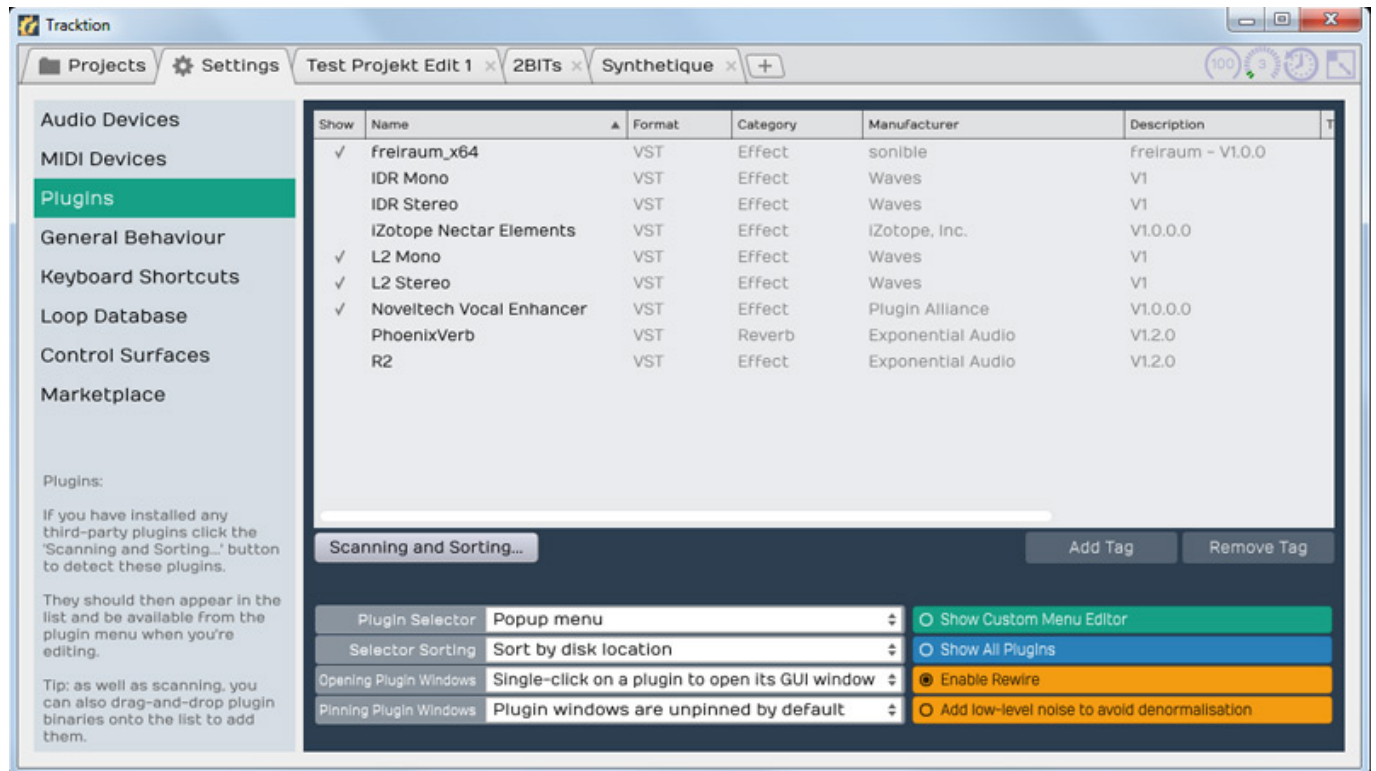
Tracktion

Projects | Settings | Test Projekt Edit 1 × | 2BITs × | Synthetique × | +

100 3

Audio Devices
MIDI Devices
Plugins
General Behaviour
Keyboard Shortcuts
Loop Database
Control Surfaces
Marketplace

Plugins:

If you have installed any third-party plugins click the 'Scanning and Sorting...' button to detect these plugins.

They should then appear in the list and be available from the plugin menu when you're editing.

Tip: as well as scanning, you can also drag-and-drop plugin binaries onto the list to add them.

| Show | Name | Format | Category | Manufacturer | Description | T |
|---|---|---|---|---|---|---|
| ✓ | freiraum_x64 | VST | Effect | sonible | freiraum - V1.0.0 | |
| | IDR Mono | VST | Effect | Waves | V1 | |
| | IDR Stereo | VST | Effect | Waves | V1 | |
| | iZotope Nectar Elements | VST | Effect | iZotope, Inc. | V1.0.0.0 | |
| ✓ | L2 Mono | VST | Effect | Waves | V1 | |
| ✓ | L2 Stereo | VST | Effect | Waves | V1 | |
| ✓ | Noveltech Vocal Enhancer | VST | Effect | Plugin Alliance | V1.0.0.0 | |
| | PhoenixVerb | VST | Reverb | Exponential Audio | V1.2.0 | |
| | R2 | VST | Effect | Exponential Audio | V1.2.0 | |

Scanning and Sorting...

Add Tag | Remove Tag

Plugin Selector | Popup menu
Selector Sorting | Sort by disk location
Opening Plugin Windows | Single-click on a plugin to open its GUI window
Pinning Plugin Windows | Plugin windows are unpinned by default

Show Custom Menu Editor
Show All Plugins
Enable Rewire
Add low-level noise to avoid denormalisation